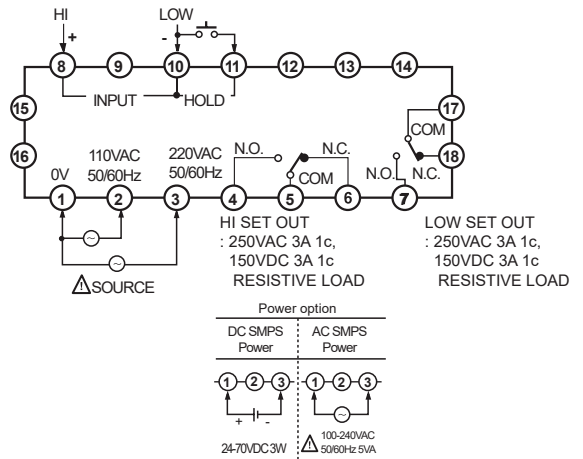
HI
+
LOW
-
8
9
10
11
12
13
14
INPUT
HOLD
15
16
17
COM
18
0V
110VAC 50/60Hz
220VAC 50/60Hz
N.O.
N.C.
COM
N.O.
N.C.
1
2
3
4
5
6
7
HI SET OUT
: 250VAC 3A 1c,
150VDC 3A 1c
RESISTIVE LOAD
LOW SET OUT
: 250VAC 3A 1c,
150VDC 3A 1c
RESISTIVE LOAD
SOURCE

Power option

| DC SMPS Power | AC SMPS Power |
|---|---|
| 1 2 3 | 1 2 3 |
| + - | |
| 24-70VDC 3W | 100-240VAC 50/60Hz 5VA |